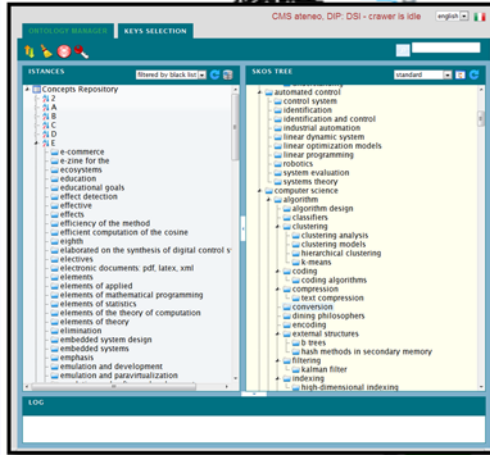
ONTOLOGY MANAGER | KEYS SELECTION

CMS ateneo, DIP: DSI - crawer is idle english

ISTANCES filtered by black list

Concepts Repository
2
A
B
C
D
E
e-commerce
e-zine for the
ecosystems
education
educational goals
effect detection
effective
effects
efficiency of the method
efficient computation of the cosine
eighth
elaborated on the synthesis of digital control s
electives
electronic documents: pdf, latex, xml
elements
elements of applied
elements of mathematical programming
elements of statistics
elements of the theory of computation
elements of theory
elimination
embedded system design
embedded systems
emphasis
emulation and development
emulation and paravirtualization

SKOS TREE standard

automated control
control system
identification
identification and control
industrial automation
linear dynamic system
linear optimization models
linear programming
robotics
system evaluation
systems theory
computer science
algorithm
algorithm design
classifiers
clustering
clustering analysis
clustering models
hierarchical clustering
k-means
coding
coding algorithms
compression
text compression
conversion
dining philosophers
encoding
external structures
b trees
hash methods in secondary memory
filtering
kalman filter
indexing
high-dimensional indexing

LOG